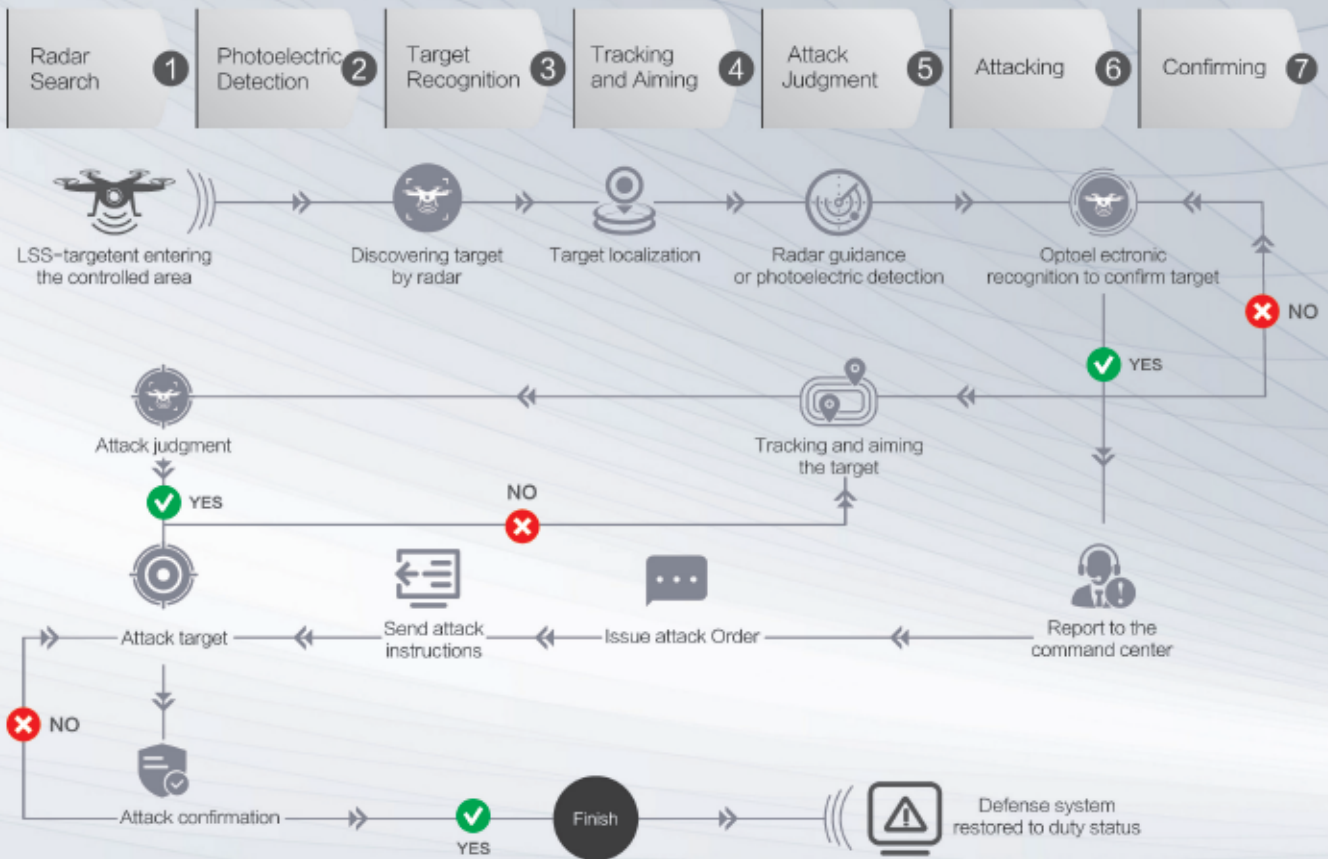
Radar Search 1
Photoelectric Detection 2
Target Recognition 3
Tracking and Aiming 4
Attack Judgment 5
Attacking 6
Confirming 7

LSS-targetent entering the controlled area

Discovering target by radar

Target localization

Radar guidance or photoelectric detection

Optoel ectronic recognition to confirm target

NO

YES

Attack judgment

Tracking and aiming the target

YES

NO

Attack target

Send attack instructions

Issue attack Order

Report to the command center

NO

Attack confirmation

YES

Finish

Defense system restored to duty status